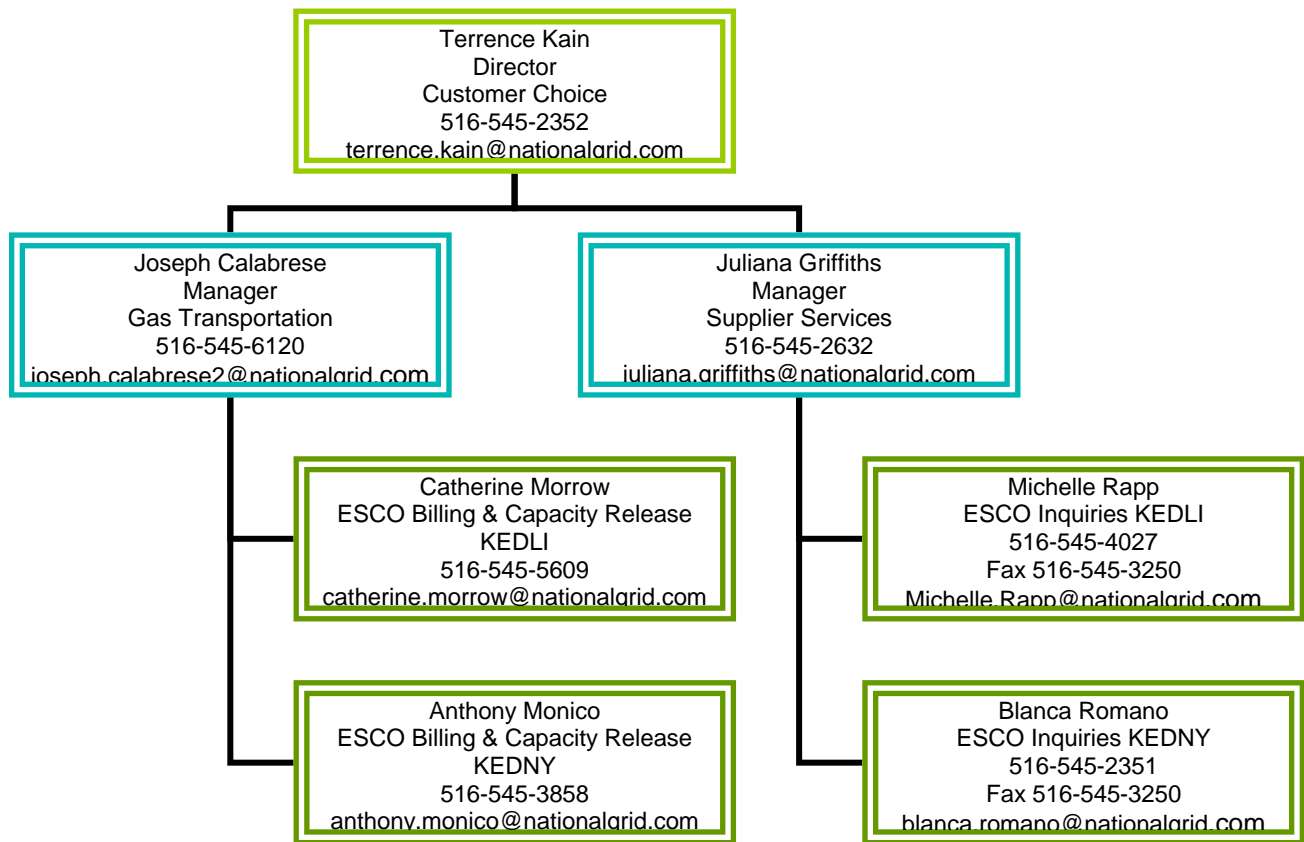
Terrence Kain
Director
Customer Choice
516-545-2352
terrence.kain@nationalgrid.com

Joseph Calabrese
Manager
Gas Transportation
516-545-6120
joseph.calabrese2@nationalgrid.com

Juliana Griffiths
Manager
Supplier Services
516-545-2632
juliana.griffiths@nationalgrid.com

Catherine Morrow
ESCO Billing & Capacity Release
KEDLI
516-545-5609
catherine.morrow@nationalgrid.com

Michelle Rapp
ESCO Inquiries KEDLI
516-545-4027
Fax 516-545-3250
Michelle.Rapp@nationalgrid.com

Anthony Monico
ESCO Billing & Capacity Release
KEDNY
516-545-3858
anthony.monico@nationalgrid.com

Blanca Romano
ESCO Inquiries KEDNY
516-545-2351
Fax 516-545-3250
blanca.romano@nationalgrid.com